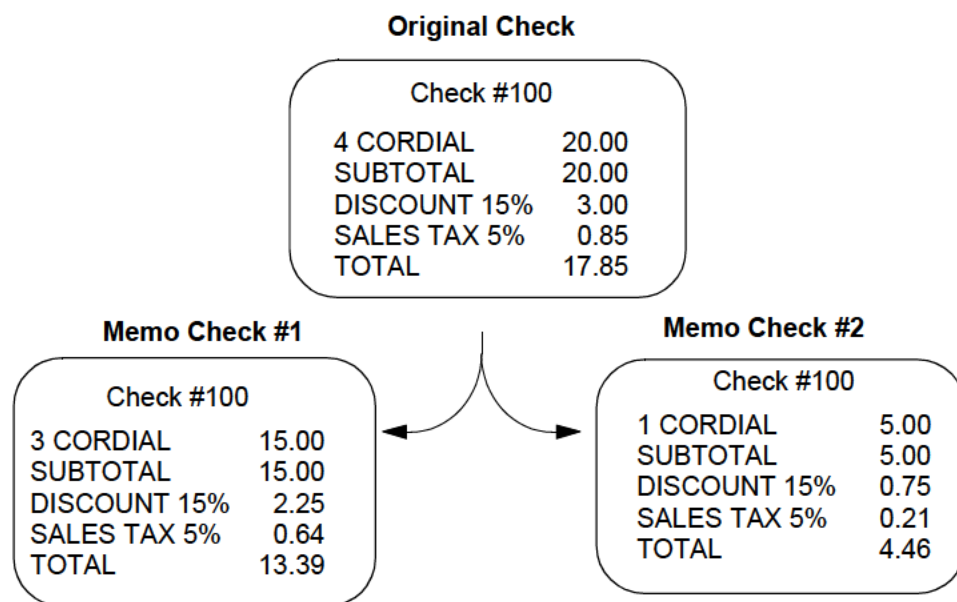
**Original Check**

Check #100

| | |
|---|---|
| 4 CORDIAL | 20.00 |
| SUBTOTAL | 20.00 |
| DISCOUNT 15% | 3.00 |
| SALES TAX 5% | 0.85 |
| TOTAL | 17.85 |

**Memo Check #1**

Check #100

| | |
|---|---|
| 3 CORDIAL | 15.00 |
| SUBTOTAL | 15.00 |
| DISCOUNT 15% | 2.25 |
| SALES TAX 5% | 0.64 |
| TOTAL | 13.39 |

**Memo Check #2**

Check #100

| | |
|---|---|
| 1 CORDIAL | 5.00 |
| SUBTOTAL | 5.00 |
| DISCOUNT 15% | 0.75 |
| SALES TAX 5% | 0.21 |
| TOTAL | 4.46 |